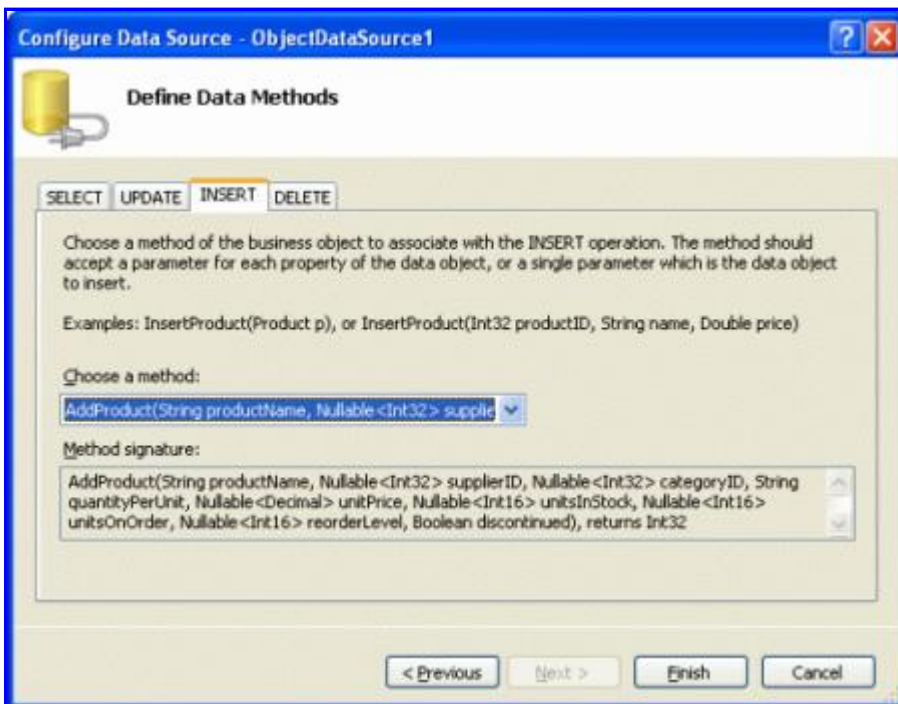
Configure Data Source - ObjectDataSource1

Define Data Methods

SELECT UPDATE INSERT DELETE

Choose a method of the business object to associate with the INSERT operation. The method should accept a parameter for each property of the data object, or a single parameter which is the data object to insert.

Examples: InsertProduct(Product p), or InsertProduct(Int32 productID, String name, Double price)

Choose a method:

AddProduct(String productName, Nullable<Int32> supplie

Method signature:

AddProduct(String productName, Nullable<Int32> supplierID, Nullable<Int32> categoryID, String quantityPerUnit, Nullable<Decimal> unitPrice, Nullable<Int16> unitsInStock, Nullable<Int16> unitsOnOrder, Nullable<Int16> reorderLevel, Boolean discontinued), returns Int32

< Previous Next > Finish Cancel